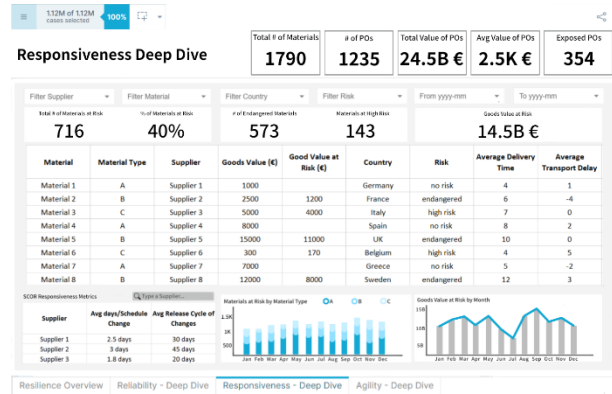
1.12M of 1.12M cases selected 100%

Responsiveness Deep Dive

| Total # of Materials | # of POs | Total Value of POs | Avg Value of POs | Exposed POs |
|---|---|---|---|---|
| 1790 | 1235 | 24.5B € | 2.5K € | 354 |

Filter Supplier | Filter Material | Filter Country | Filter Risk | From yyyy-mm | To yyyy-mm

Total # of Materials at Risk 716
% of Materials at Risk 40%
# of Endangered Materials 573
Materials at High Risk 143
Goods Value at Risk 14.5B €

| Material | Material Type | Supplier | Goods Value (€) | Good Value at Risk (€) | Country | Risk | Average Delivery Time | Average Transport Delay |
|---|---|---|---|---|---|---|---|---|
| Material 1 | A | Supplier 1 | 1000 | | Germany | no risk | 4 | 1 |
| Material 2 | B | Supplier 2 | 2500 | 1200 | France | endangered | 6 | -4 |
| Material 3 | C | Supplier 3 | 5000 | 4000 | Italy | high risk | 7 | 0 |
| Material 4 | A | Supplier 4 | 8000 | | Spain | no risk | 8 | 2 |
| Material 5 | B | Supplier 5 | 15000 | 11000 | UK | endangered | 10 | 0 |
| Material 6 | C | Supplier 6 | 300 | 170 | Belgium | high risk | 4 | 5 |
| Material 7 | A | Supplier 7 | 7000 | | Greece | no risk | 5 | -2 |
| Material 8 | B | Supplier 8 | 12000 | 8000 | Sweden | endangered | 12 | 3 |

SCOR Responsiveness Metrics
Type a Supplier...

| Supplier | Avg days/Schedule Change | Avg Release Cycle of Changes |
|---|---|---|
| Supplier 1 | 2.5 days | 30 days |
| Supplier 2 | 3 days | 45 days |
| Supplier 3 | 1.8 days | 20 days |

Materials at Risk by Material Type
A B C
1.5K
1K
500
Jan Feb Mar Apr May Jun Jul Aug Sep Oct Nov Dec

Goods Value at Risk by Month
15B
10B
5B
Jan Feb Mar Apr May Jun Jul Aug Sep Oct Nov Dec

Resilience Overview | Reliability - Deep Dive | Responsiveness - Deep Dive | Agility - Deep Dive